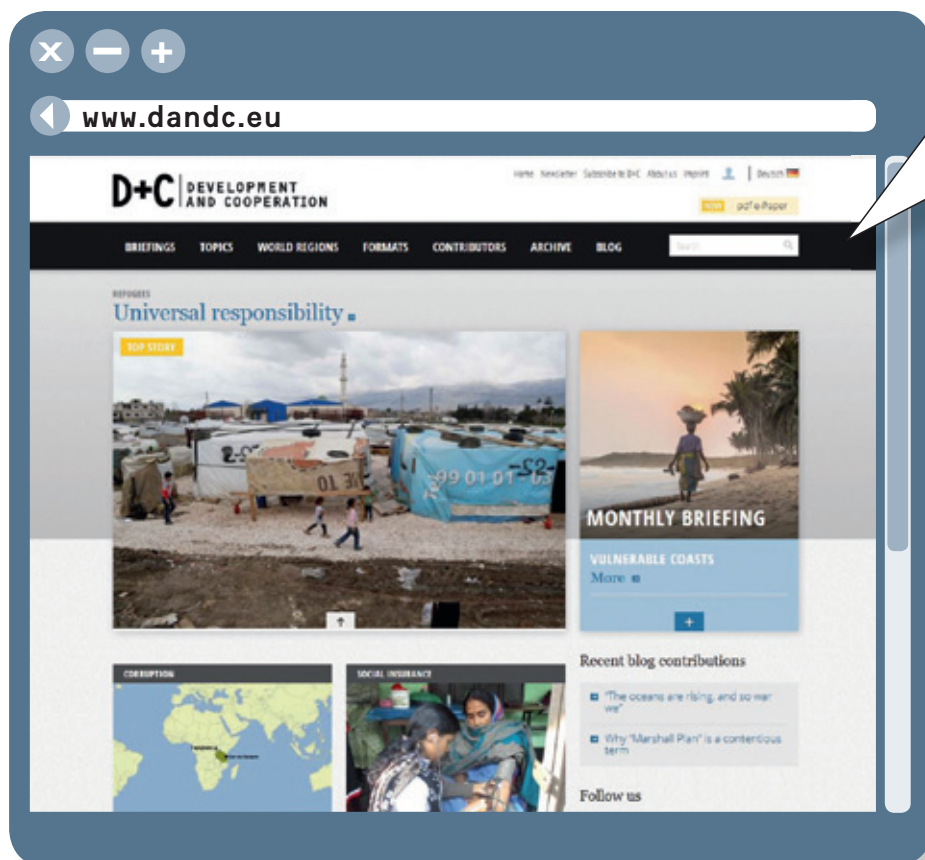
www.dandc.eu

D+C DEVELOPMENT AND COOPERATION

Home Newsletter Subscribe to D+C About us Imprint Deutsch

NEW pdf e-Paper

BRIEFINGS TOPICS WORLD REGIONS FORMATS CONTRIBUTORS ARCHIVE BLOG

Search

REFUGEES

Universal responsibility

TOP STORY

MONTHLY BRIEFING

VULNERABLE COASTS

More

+

CORRUPTION

SOCIAL INSURANCE

Recent blog contributions

"The oceans are rising, and so are we"

Why "Marshall Plan" is a contentious term

Follow us